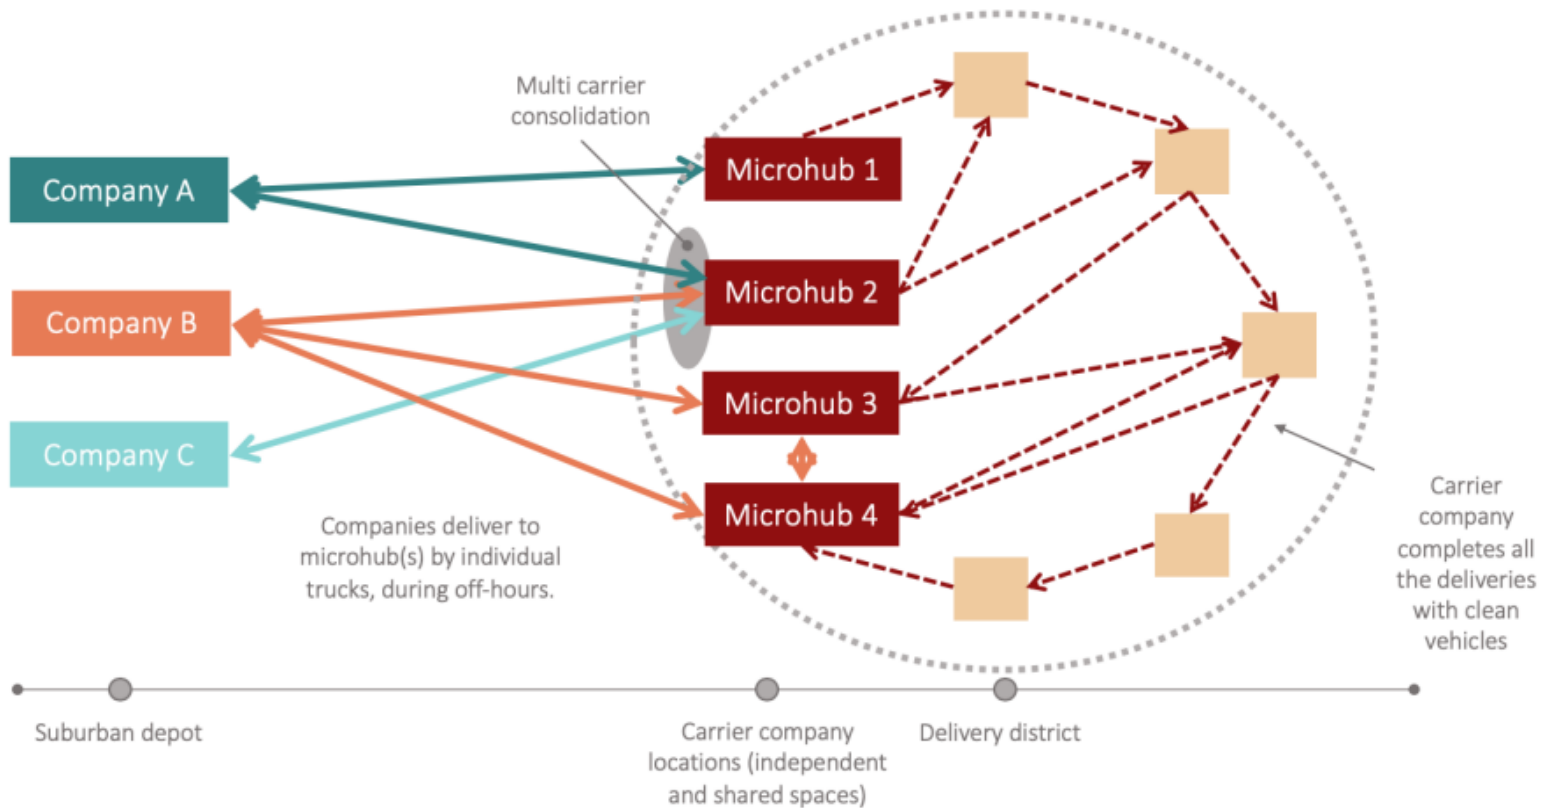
Multi carrier consolidation

Company A

Company B

Company C

Microhub 1

Microhub 2

Microhub 3

Microhub 4

Companies deliver to microhub(s) by individual trucks, during off-hours.

Carrier company completes all the deliveries with clean vehicles

Suburban depot

Carrier company locations (independent and shared spaces)

Delivery district